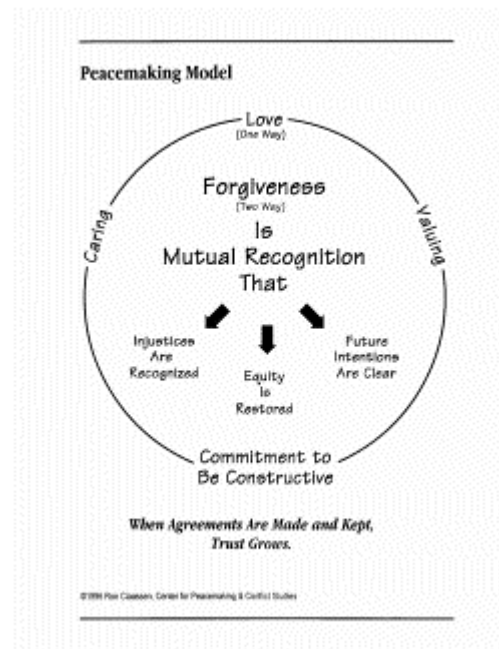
Peacemaking Model

Love
(One Way)

Caring

Valuing

Forgiveness
(Two Way)
Is
Mutual Recognition
That

Injustices
Are
Recognized

Equity
Is
Restored

Future
Intentions
Are Clear

Commitment to
Be Constructive

When Agreements Are Made and Kept,
Trust Grows.

©1996 Ron Claassen, Center for Peacemaking & Conflict Studies